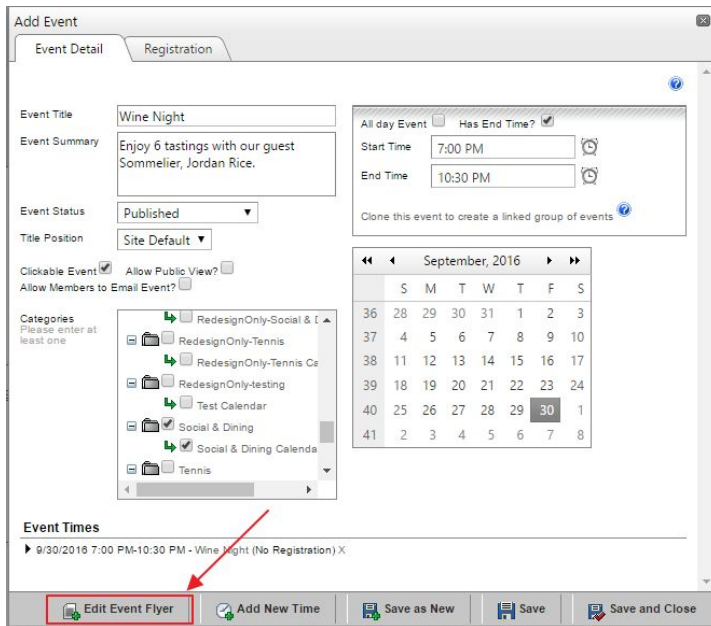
Add Event

Event Detail | Registration

Event Title: Wine Night

Event Summary: Enjoy 6 tastings with our guest Sommelier, Jordan Rice.

Event Status: Published

Title Position: Site Default

Clickable Event Allow Public View?
Allow Members to Email Event?

Categories
Please enter at least one

RedesignOnly-Social & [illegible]
RedesignOnly-Tennis
RedesignOnly-Tennis Ca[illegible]
RedesignOnly-testing
Test Calendar
Social & Dining
Social & Dining Calenda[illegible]
Tennis

All day Event Has End Time?
Start Time: 7:00 PM
End Time: 10:30 PM

Clone this event to create a linked group of events

September, 2016

| | S | M | T | W | T | F | S |
|---|---|---|---|---|---|---|---|
| 36 | 28 | 29 | 30 | 31 | 1 | 2 | 3 |
| 37 | 4 | 5 | 6 | 7 | 8 | 9 | 10 |
| 38 | 11 | 12 | 13 | 14 | 15 | 16 | 17 |
| 39 | 18 | 19 | 20 | 21 | 22 | 23 | 24 |
| 40 | 25 | 26 | 27 | 28 | 29 | 30 | 1 |
| 41 | 2 | 3 | 4 | 5 | 6 | 7 | 8 |

Event Times
9/30/2016 7:00 PM-10:30 PM - Wine Night (No Registration) X

Edit Event Flyer | Add New Time | Save as New | Save | Save and Close